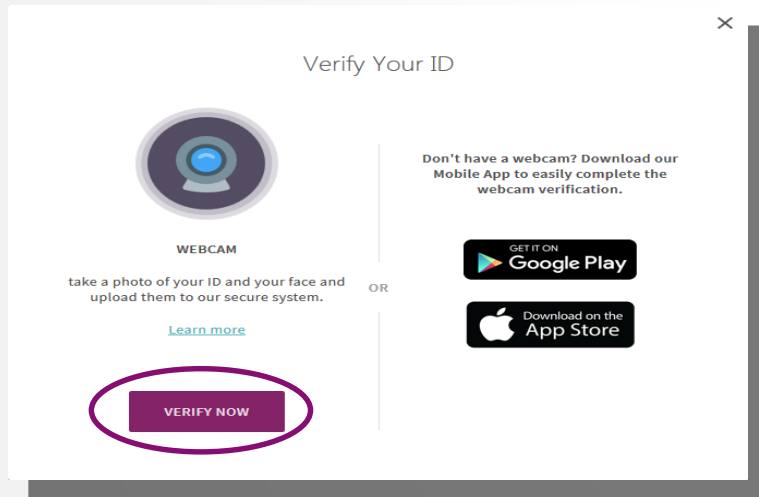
×

Verify Your ID

WEBCAM

take a photo of your ID and your face and upload them to our secure system.

Learn more

VERIFY NOW

OR

Don't have a webcam? Download our Mobile App to easily complete the webcam verification.

GET IT ON
Google Play

Download on the
App Store